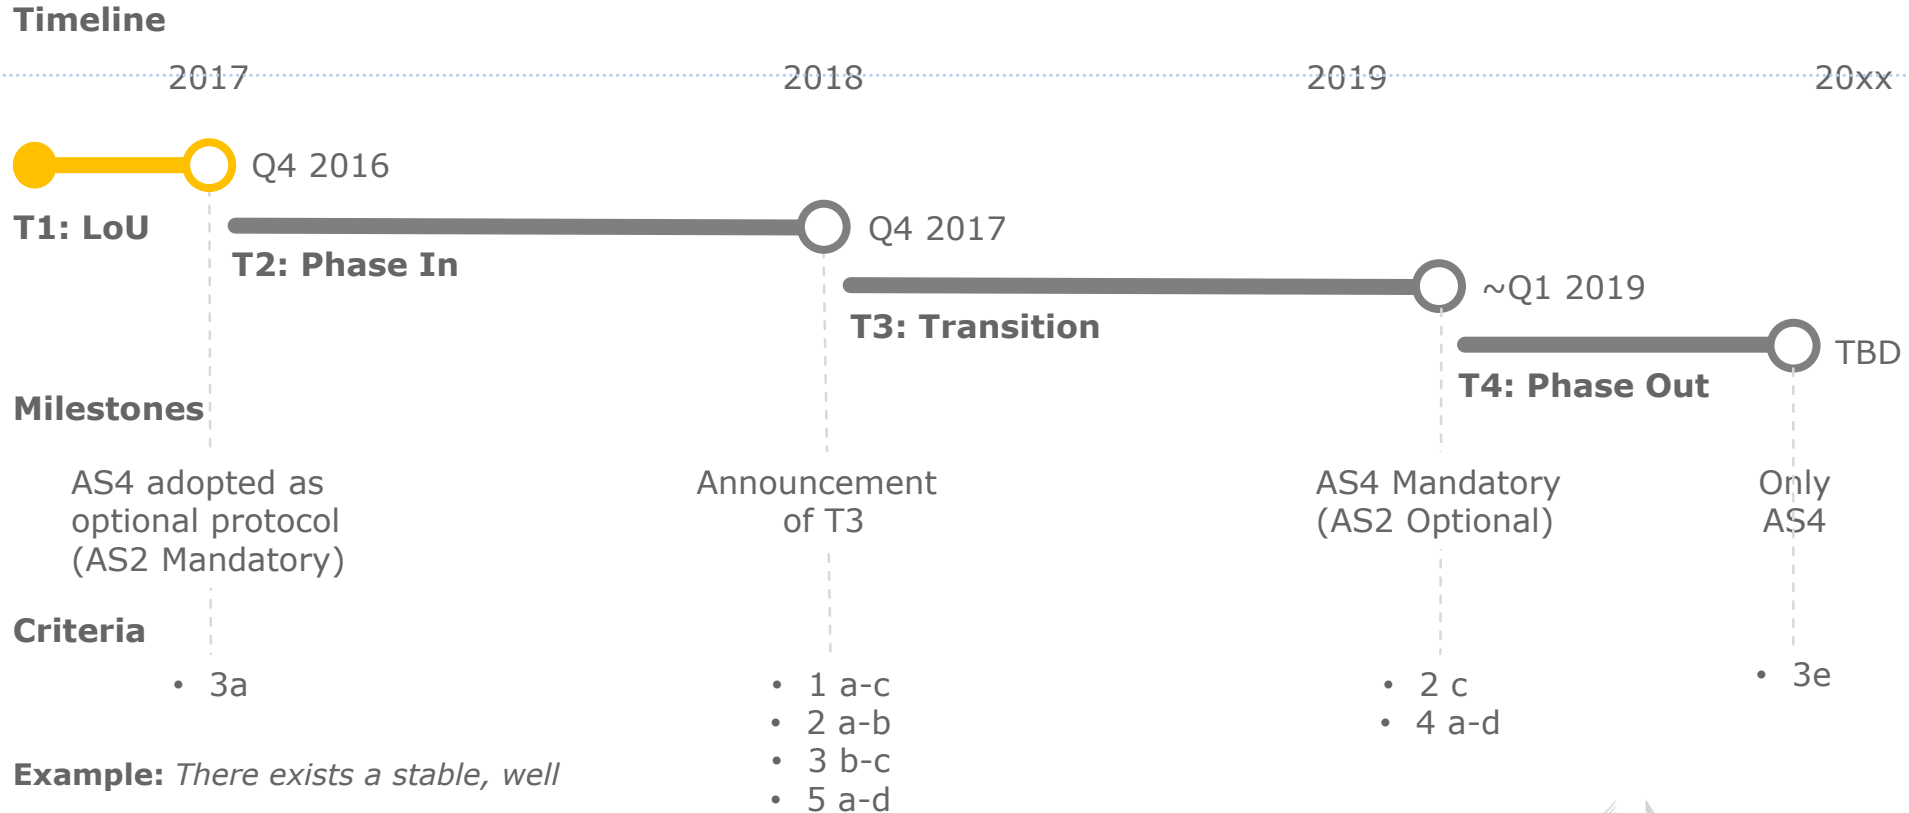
Timeline

2017 2018 2019 20xx

Q4 2016

T1: LoU

Q4 2017

T2: Phase In

~Q1 2019

T3: Transition

TBD

T4: Phase Out

Milestones

AS4 adopted as optional protocol (AS2 Mandatory)

Announcement of T3

AS4 Mandatory (AS2 Optional)

Only AS4

Criteria

• 3a

• 1 a-c
• 2 a-b
• 3 b-c
• 5 a-d

• 2 c
• 4 a-d

• 3e

**Example:** *There exists a stable, well*